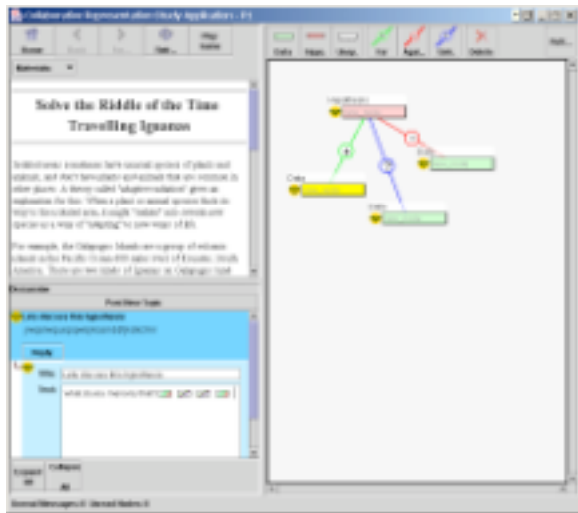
Collaborative Representation Study Application - F1

Home

Back

Fw...

Opt...

Map Name

Materials

Solve the Riddle of the Time Travelling Iguanas

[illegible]

For example, the Galapagos Islands are a group of volcanic islands in the Pacific Ocean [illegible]

Discussion

Post New Topic

Let's discuss this hypothesis

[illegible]

Reply

Title Let's discuss this hypothesis

Body What do you think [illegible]

Expand All

Collapse All

Unread Messages: 0 Unread Nodes: 0

Data

Hypo...

Unsp...

For

Agai...

Unk...

Delete

Null...

Hypothesis

Data

Data

Data